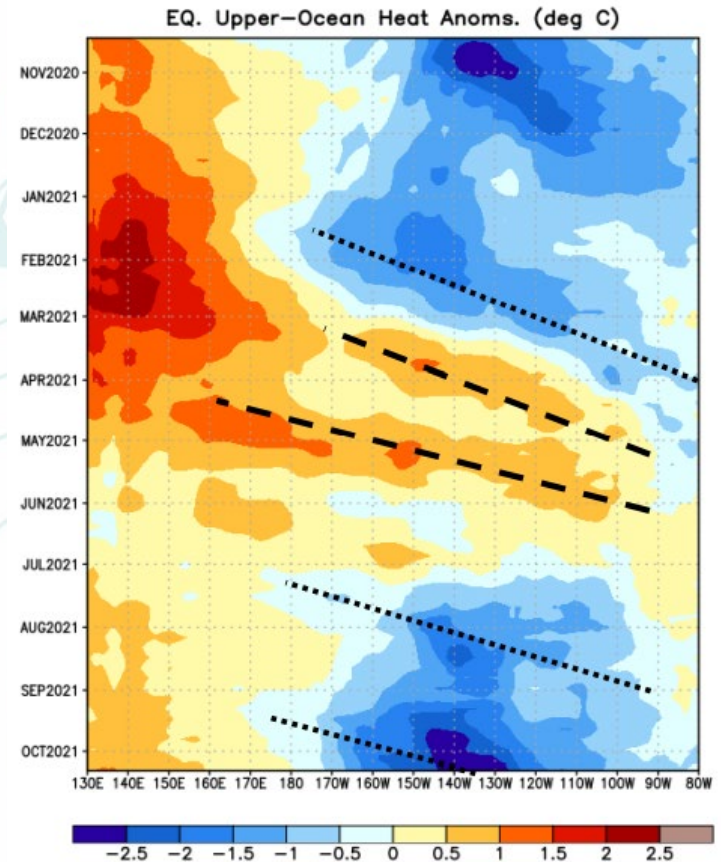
EQ. Upper-Ocean Heat Anoms. (deg C)

NOV2020
DEC2020
JAN2021
FEB2021
MAR2021
APR2021
MAY2021
JUN2021
JUL2021
AUG2021
SEP2021
OCT2021

130E 140E 150E 160E 170E 180 170W 160W 150W 140W 130W 120W 110W 100W 90W 80W

−2.5 −2 −1.5 −1 −0.5 0 0.5 1 1.5 2 2.5